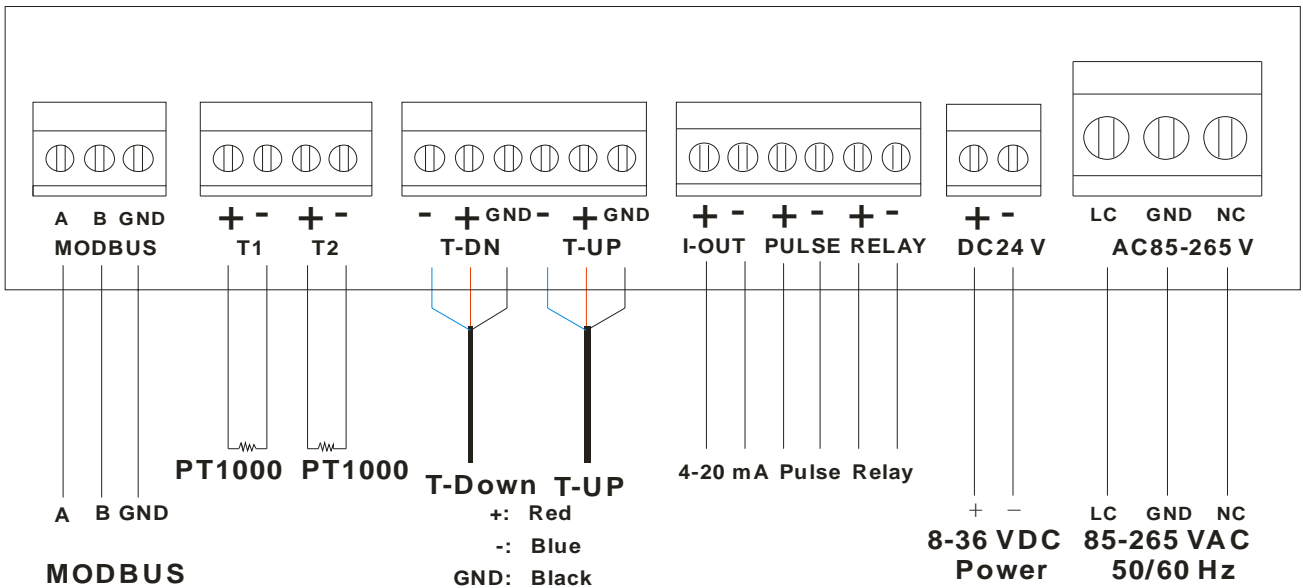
A B GND
MODBUS

+ - + -
T1 T2

- + GND - + GND
T-DN T-UP

+ - + - + -
I-OUT PULSE RELAY

+ -
DC24 V

LC GND NC
AC85-265 V

PT1000 PT1000

T-Down T-UP
+: Red
-: Blue
GND: Black

4-20 mA Pulse Relay

+ −
8-36 VDC
Power

LC GND NC
85-265 VAC
50/60 Hz

A B GND

MODBUS